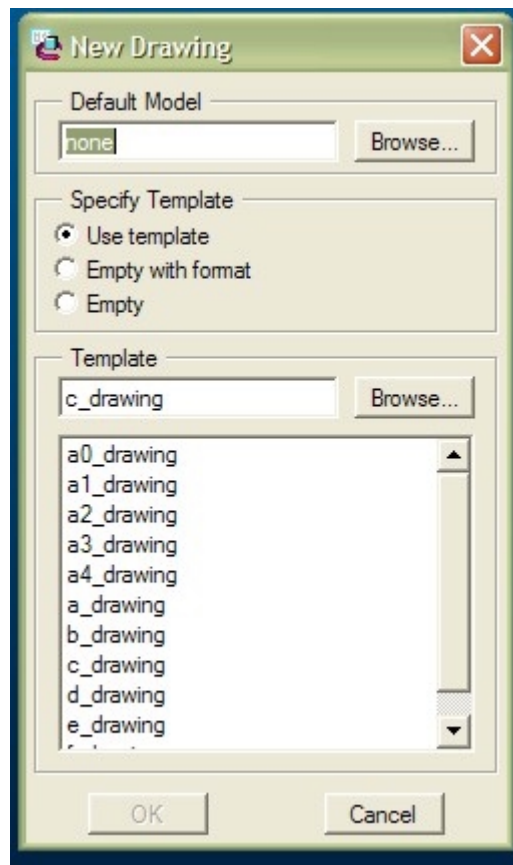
New Drawing

Default Model

none

Browse...

Specify Template

Use template

Empty with format

Empty

Template

c_drawing

Browse...

a0_drawing
a1_drawing
a2_drawing
a3_drawing
a4_drawing
a_drawing
b_drawing
c_drawing
d_drawing
e_drawing
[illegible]

OK

Cancel